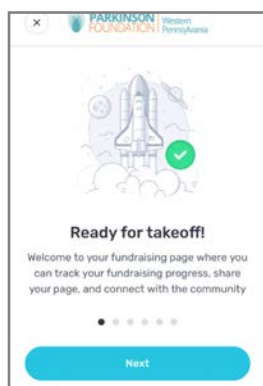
×

PARKINSON FOUNDATION | Western Pennsylvania

Ready for takeoff!

Welcome to your fundraising page where you can track your fundraising progress, share your page, and connect with the community

Next